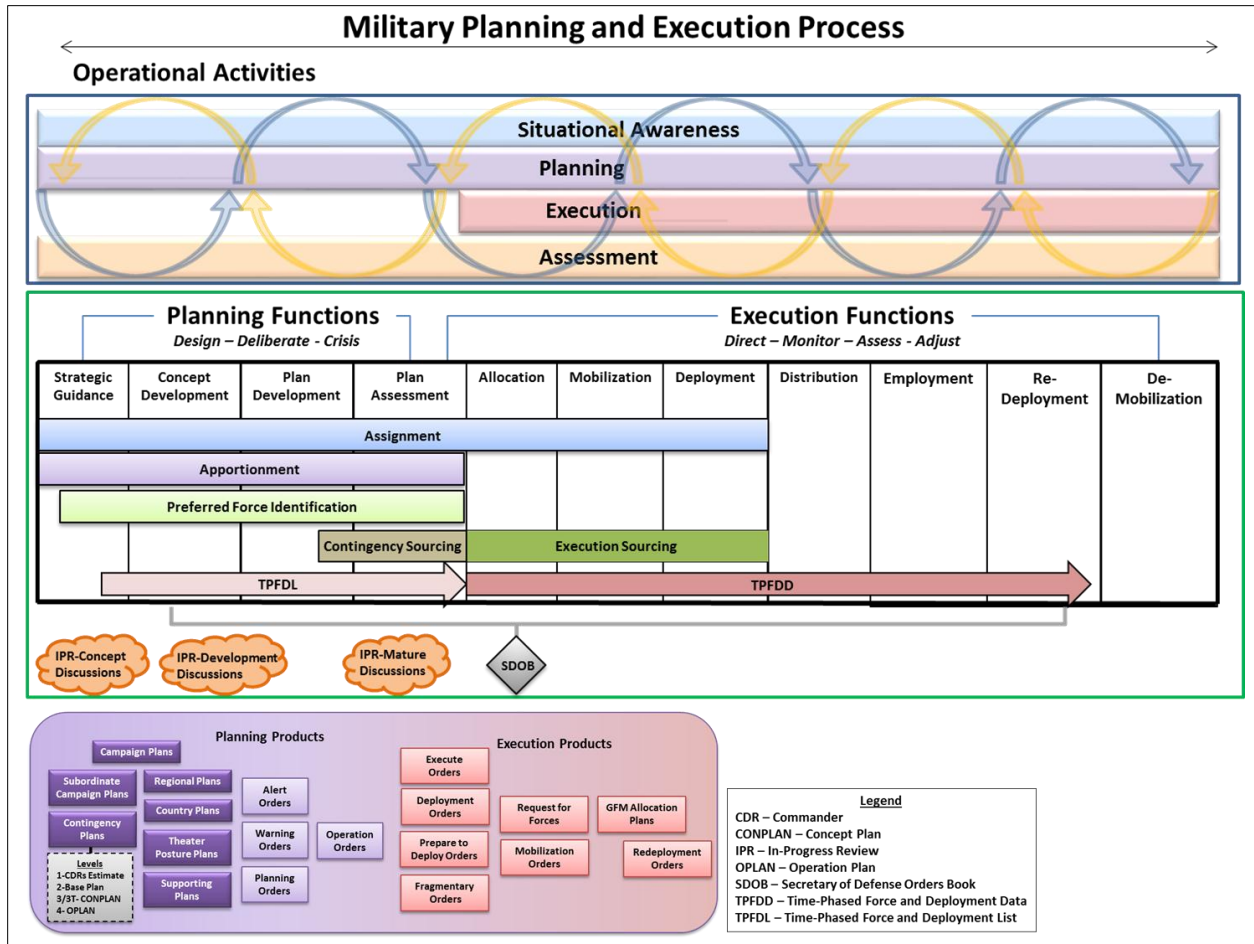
Military Planning and Execution Process

Operational Activities

Situational Awareness
Planning
Execution
Assessment

Planning Functions
Design – Deliberate - Crisis

Execution Functions
Direct – Monitor – Assess - Adjust

| Strategic Guidance | Concept Development | Plan Development | Plan Assessment | Allocation | Mobilization | Deployment | Distribution | Employment | Re-Deployment | De-Mobilization |
|---|---|---|---|---|---|---|---|---|---|---|

Assignment
Apportionment
Preferred Force Identification
Contingency Sourcing
Execution Sourcing
TPFDL
TPFDD

IPR-Concept Discussions
IPR-Development Discussions
IPR-Mature Discussions
SDOB

Planning Products
Campaign Plans
Subordinate Campaign Plans
Regional Plans
Country Plans
Contingency Plans
Theater Posture Plans
Supporting Plans
Alert Orders
Warning Orders
Planning Orders
Operation Orders
Levels
1-CDRs Estimate
2-Base Plan
3/3T- CONPLAN
4- OPLAN

Execution Products
Execute Orders
Deployment Orders
Prepare to Deploy Orders
Fragmentary Orders
Request for Forces
Mobilization Orders
GFM Allocation Plans
Redeployment Orders

Legend
CDR – Commander
CONPLAN – Concept Plan
IPR – In-Progress Review
OPLAN – Operation Plan
SDOB – Secretary of Defense Orders Book
TPFDD – Time-Phased Force and Deployment Data
TPFDL – Time-Phased Force and Deployment List